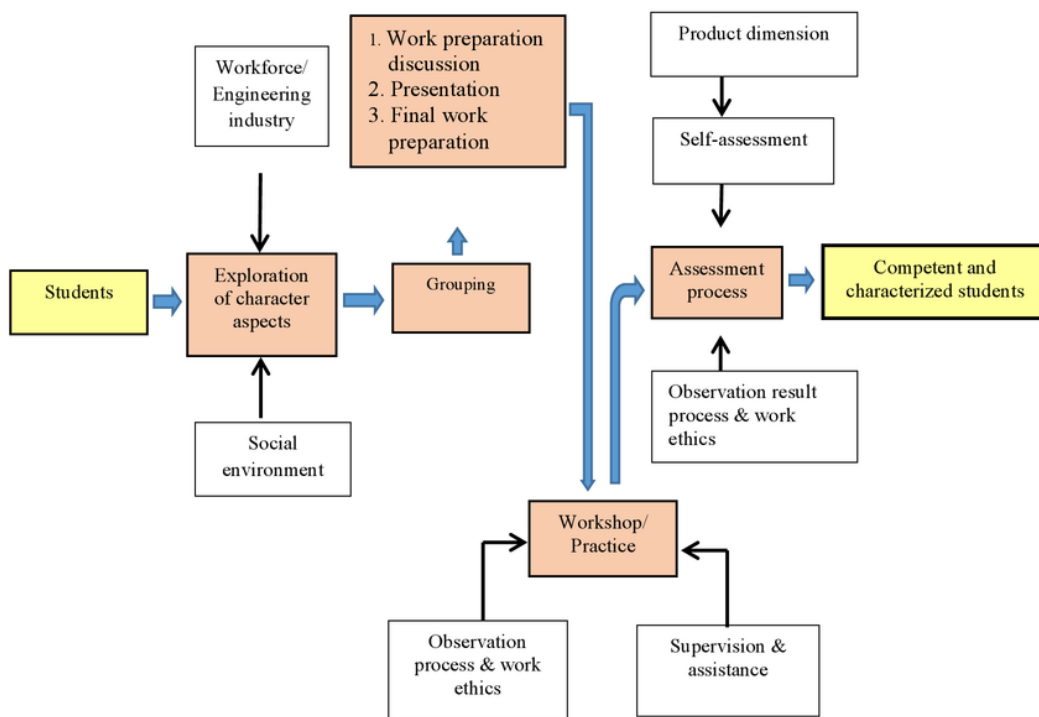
Workforce/ Engineering industry

1. Work preparation discussion
2. Presentation
3. Final work preparation

Product dimension

Self-assessment

Students

Exploration of character aspects

Grouping

Assessment process

Competent and characterized students

Social environment

Observation result process & work ethics

Workshop/ Practice

Observation process & work ethics

Supervision & assistance